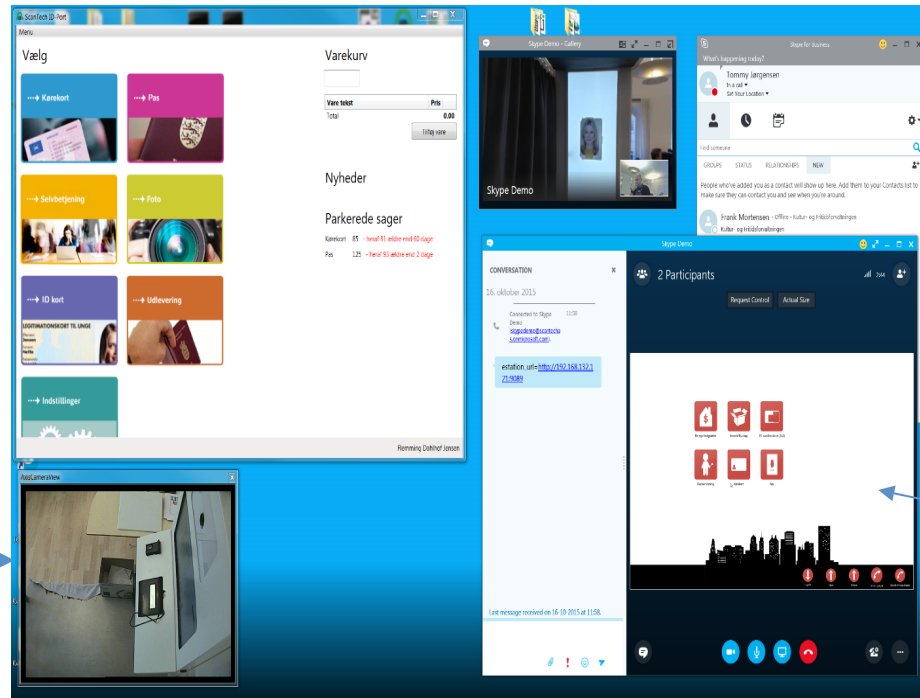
ScanTech ID-Port
Menu

Vælg

Kørekort

Pas

Selvbetjening

Foto

ID kort

LEGITIMATIONSKORT TIL UNGE

Udlevering

Indstillinger

Varekurv

| Vare tekst | Pris |
|---|---|
| Total | 0.00 |

Tilføj vare

Nyheder

Parkerede sager

Kørekort 85 - heraf 81 ældre end 60 dage
Pas 125 - heraf 93 ældre end 2 dage

Flemming Dohlhof Jensen

Skype Demo - Gallery

Skype Demo

Skype for Business

What's happening today?

Tommy Jørgensen
In a call
Set Your Location

Find someone

GROUPS STATUS RELATIONSHIPS NEW

People who've added you as a contact will show up here. Add them to your Contacts list to make sure they can contact you and see when you're around.

Frank Mortensen - Office - Kultur- og Fritidsforvaltningen
Kultur- og Fritidsforvaltningen

FooCameraView

Skype Demo

CONVERSATION

16. oktober 2015

Connected to Skype Demo sipgodemo@scantechs.commonsoft.com 11:58

estation: url=http://192.168.132.121:9089

Last message received on 16-10-2015 at 11:58.

2 Participants

Request Control
Actual Size